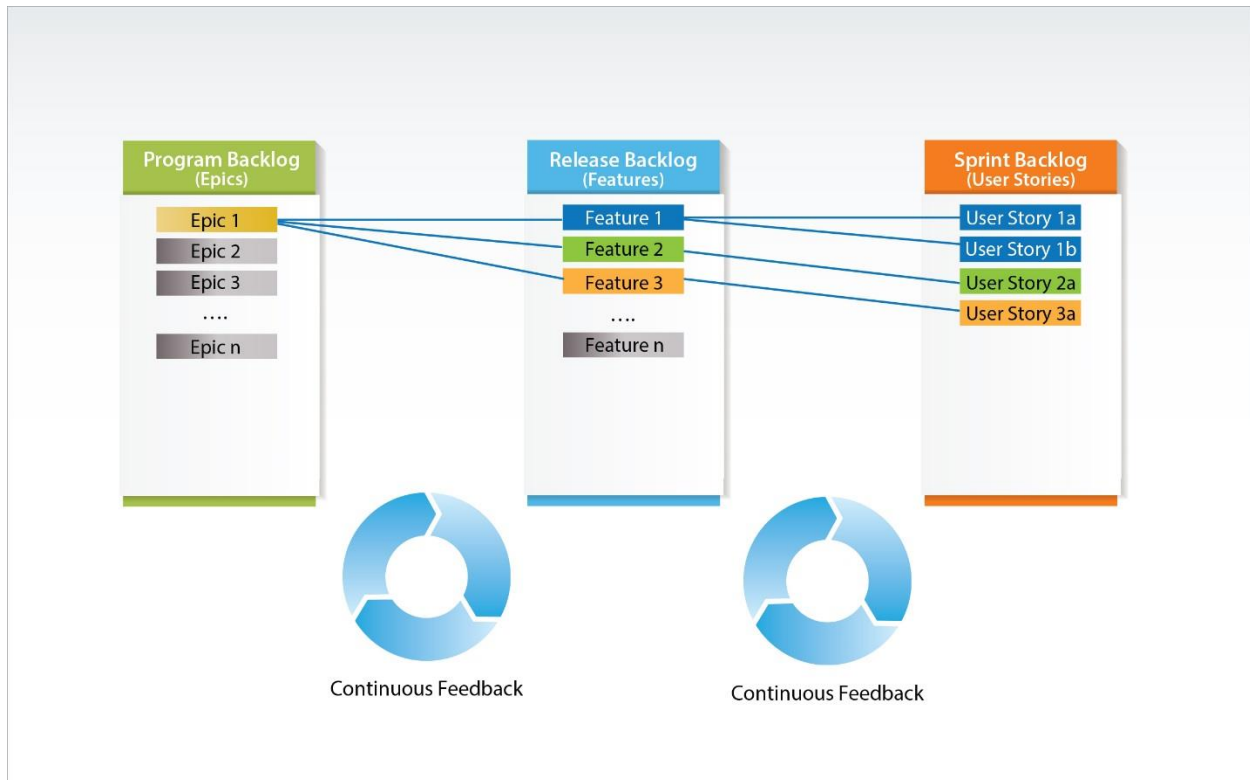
Program Backlog
(Epics)

Epic 1
Epic 2
Epic 3
....
Epic n

Release Backlog
(Features)

Feature 1
Feature 2
Feature 3
....
Feature n

Sprint Backlog
(User Stories)

User Story 1a
User Story 1b
User Story 2a
User Story 3a

Continuous Feedback

Continuous Feedback